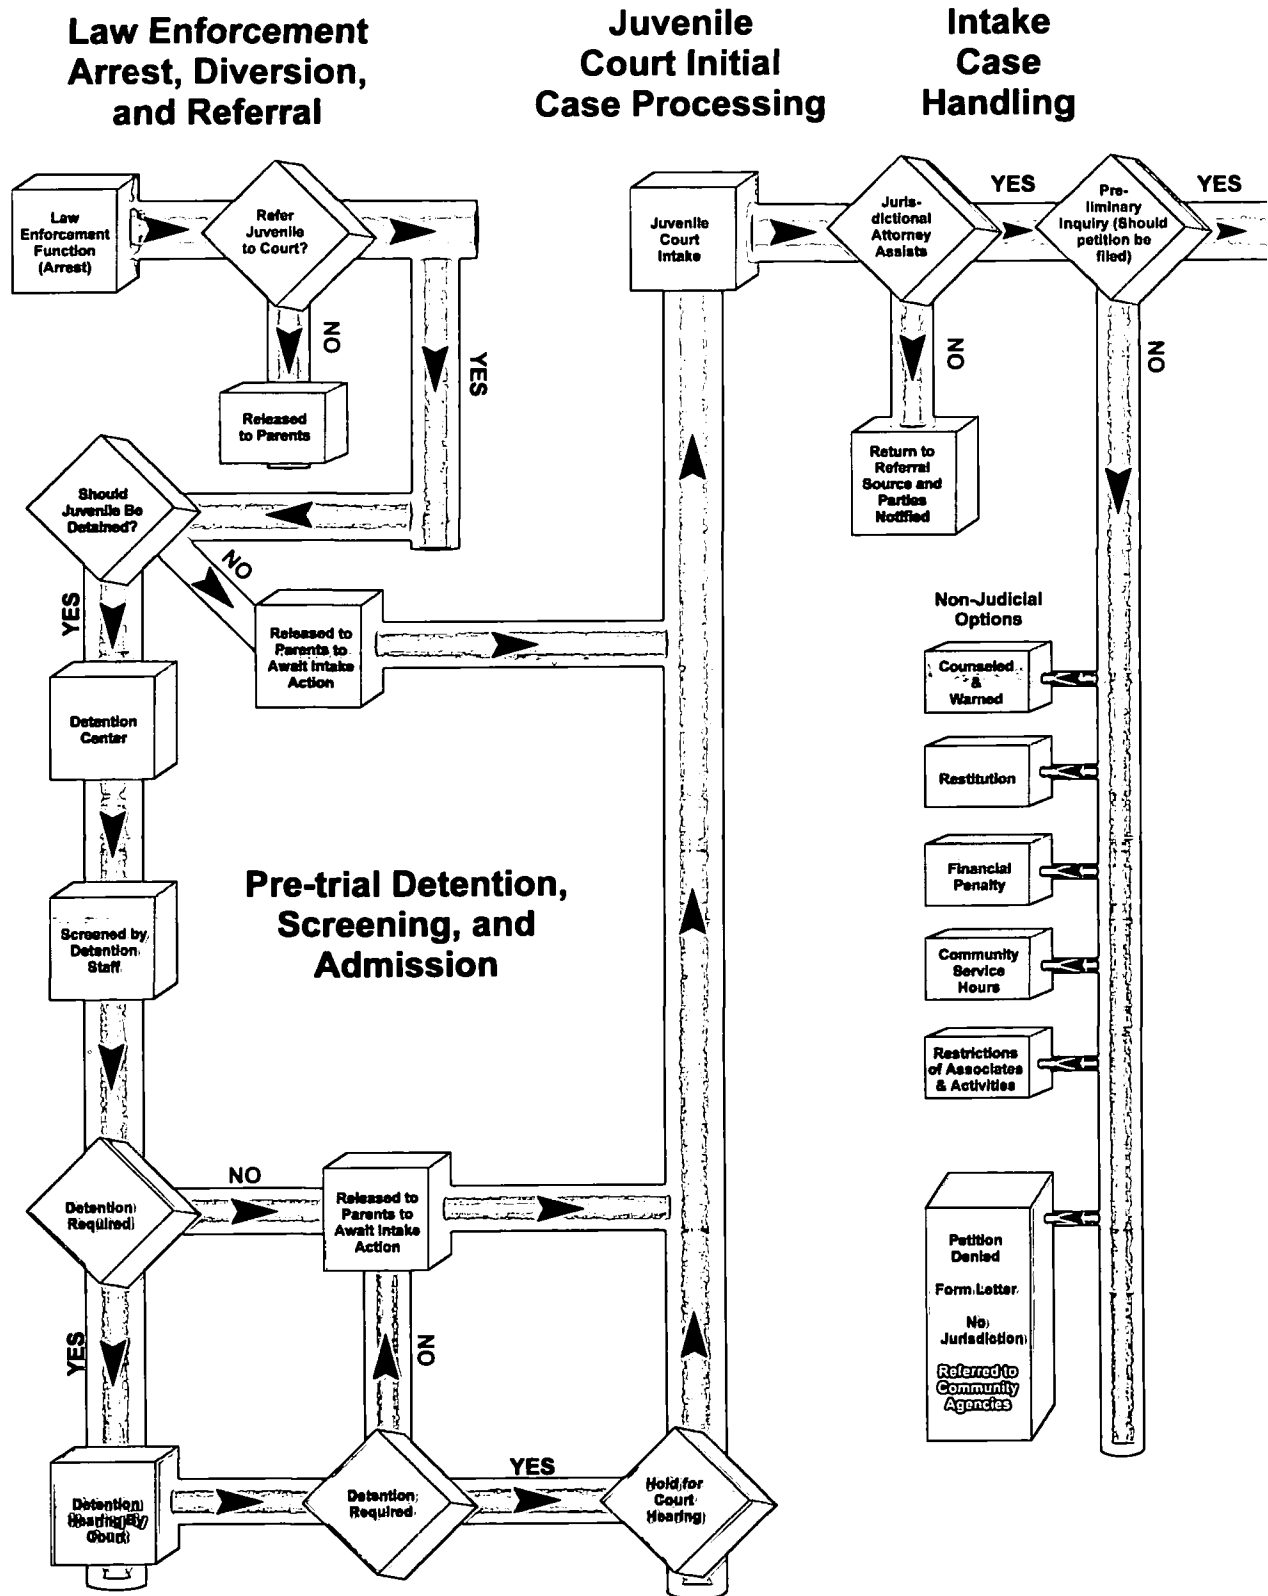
Law Enforcement Arrest, Diversion, and Referral

Juvenile Court Initial Case Processing

Intake Case Handling

Law Enforcement Function (Arrest)

Refer Juvenile to Court?

NO

Released to Parents

YES

Should Juvenile Be Detained?

NO

YES

Released to Parents to Await Intake Action

Detention Center

Screened by Detention Staff

Pre-trial Detention, Screening, and Admission

Detention Required

NO

Released to Parents to Await Intake Action

YES

NO

Detention Hearing By Court

Detention Required

YES

Hold for Court Hearing

Juvenile Court Intake

Juris-dictional Attorney Assists

YES

NO

Return to Referral Source and Parties Notified

Pre-liminary Inquiry (Should petition be filed)

YES

NO

Non-Judicial Options

Counseled & Warned

Restitution

Financial Penalty

Community Service Hours

Restrictions of Associates & Activities

Petition Denied

Form Letter

No Jurisdiction

Referred to Community Agencies